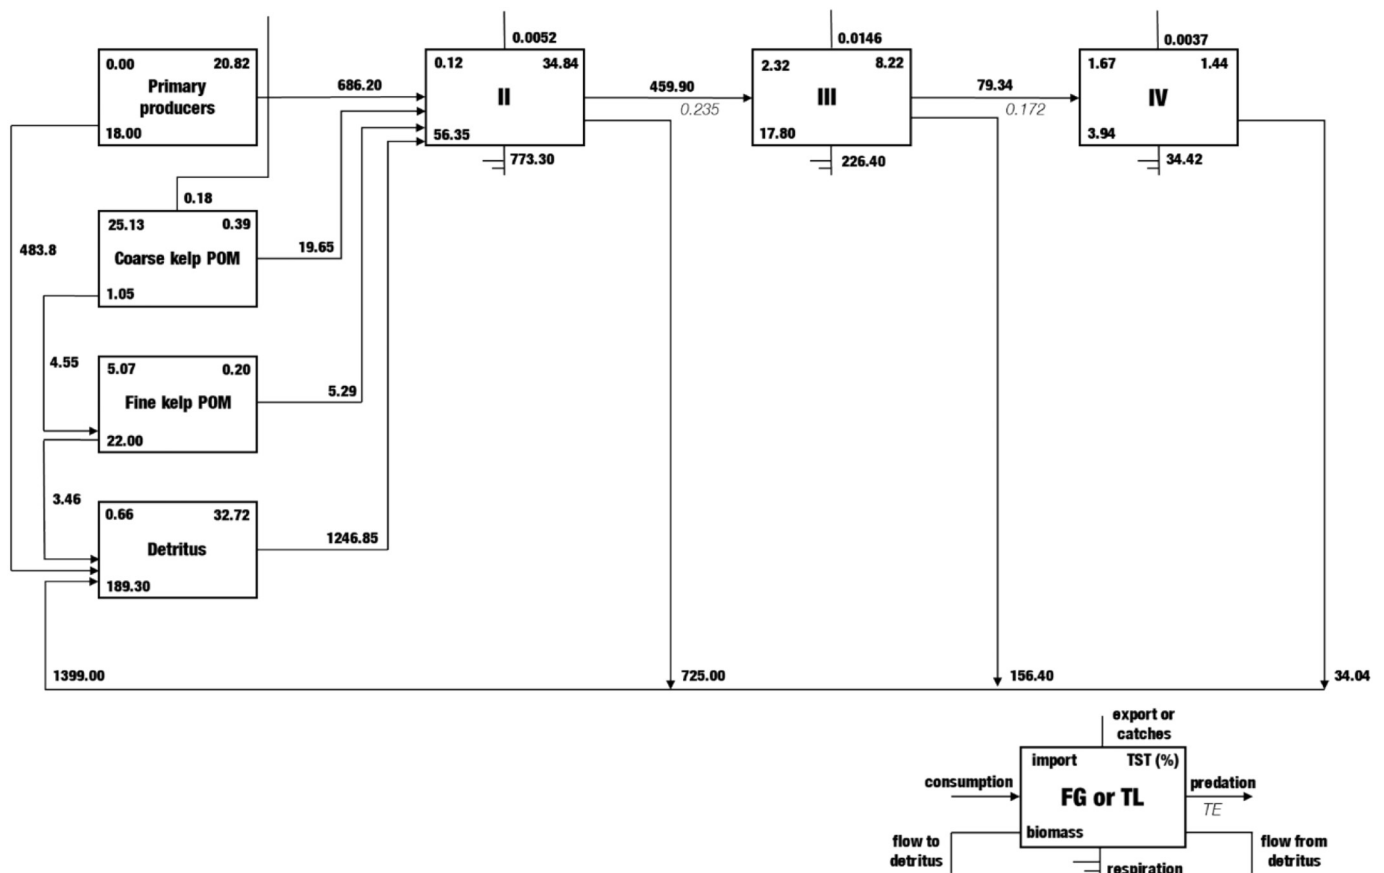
0.00 20.82
Primary producers
18.00

686.20

0.0052
0.12 34.84
II
56.35
773.30

459.90
0.235

0.0146
2.32 8.22
III
17.80
226.40

79.34
0.172

0.0037
1.67 1.44
IV
3.94
34.42

0.18
25.13 0.39
Coarse kelp POM
1.05

483.8

19.65

4.55

5.07 0.20
Fine kelp POM
22.00

5.29

3.46

0.66 32.72
Detritus
189.30

1246.85

1399.00
725.00
156.40
34.04

export or catches
import TST (%)
consumption
FG or TL
predation
TE
biomass
flow to detritus
flow from detritus
respiration